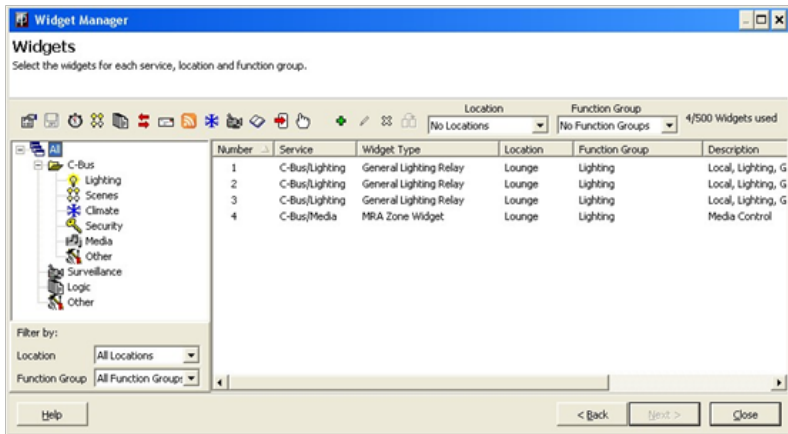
Widget Manager

Widgets
Select the widgets for each service, location and function group.

Location
No Locations
Function Group
No Function Groups
4/500 Widgets used

All
C-Bus
Lighting
Scenes
Climate
Security
Media
Other
Surveillance
Logic
Other

| Number | Service | Widget Type | Location | Function Group | Description |
|---|---|---|---|---|---|
| 1 | C-Bus/Lighting | General Lighting Relay | Lounge | Lighting | Local, Lighting, G |
| 2 | C-Bus/Lighting | General Lighting Relay | Lounge | Lighting | Local, Lighting, G |
| 3 | C-Bus/Lighting | General Lighting Relay | Lounge | Lighting | Local, Lighting, G |
| 4 | C-Bus/Media | MRA Zone Widget | Lounge | Lighting | Media Control |

Filter by:
Location
All Locations
Function Group
All Function Groups

Help
< Back
Next >
Close